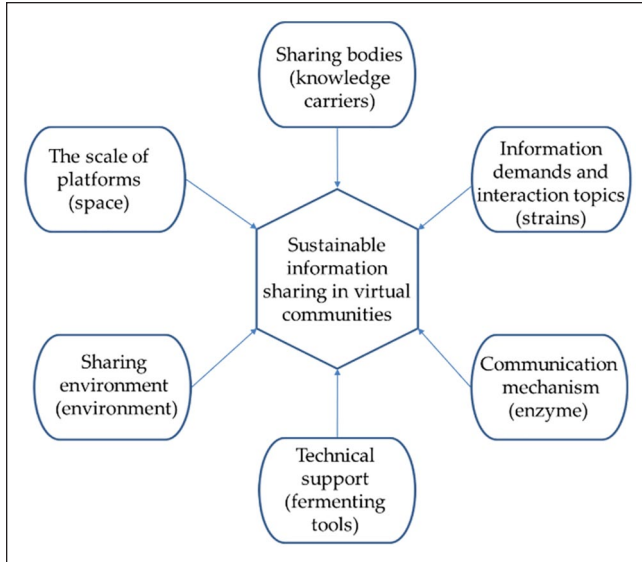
Sharing bodies (knowledge carriers)

The scale of platforms (space)

Information demands and interaction topics (strains)

Sustainable information sharing in virtual communities

Sharing environment (environment)

Communication mechanism (enzyme)

Technical support (fermenting tools)